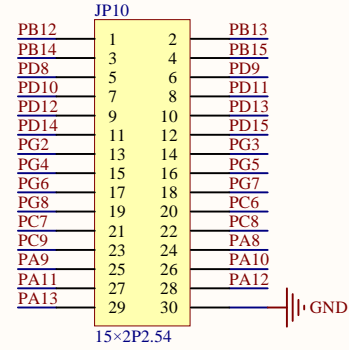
JP10

| | | | |
|---|---|---|---|
| PB12 | 1 | 2 | PB13 |
| PB14 | 3 | 4 | PB15 |
| PD8 | 5 | 6 | PD9 |
| PD10 | 7 | 8 | PD11 |
| PD12 | 9 | 10 | PD13 |
| PD14 | 11 | 12 | PD15 |
| PG2 | 13 | 14 | PG3 |
| PG4 | 15 | 16 | PG5 |
| PG6 | 17 | 18 | PG7 |
| PG8 | 19 | 20 | PC6 |
| PC7 | 21 | 22 | PC8 |
| PC9 | 23 | 24 | PA8 |
| PA9 | 25 | 26 | PA10 |
| PA11 | 27 | 28 | PA12 |
| PA13 | 29 | 30 | GND |

15×2P2.54